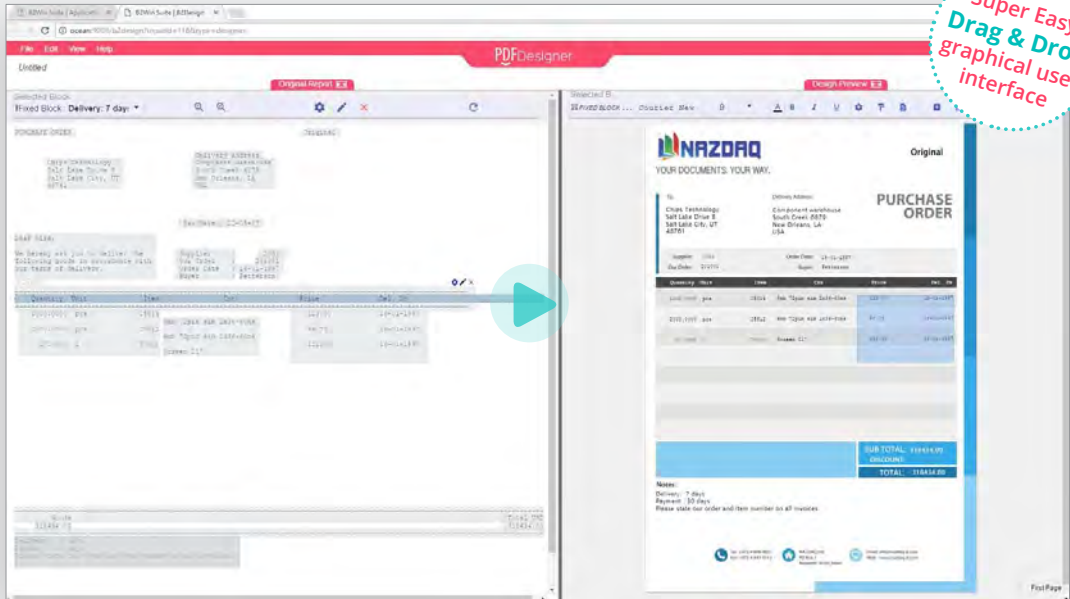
BDWin Suite | Applicati ×
BDWin Suite | BDesign ×

ocean:9000/bd/design?...

File Edit View Help

PDFDesigner

Untitled

Original Report

Design Preview

Selected Block

Fixed Block: Delivery: 7 day:

Selected B

Fixed Block ... Courier New

Super Easy
Drag & Drop
graphical user
interface

PURCHASE ORDER

Original

NAZDAQ

YOUR DOCUMENTS. YOUR WAY.

To:

Delivery Address:

Chips Technology
Salt Lake Drive 3
Salt Lake City, UT
48761

Component warehouse
South Creek 4879
New Orleans, LA
USA

PURCHASE ORDER

Supplier:

Order Date:

Our Order:

Buyer:

Quantity

Item

Cost

Price

Del. Dt

SUB TOTAL:

DISCOUNT:

TOTAL:

Notes:
Delivery: 7 days
Payment: 30 days
Please state our order and item number on all invoices

First Page